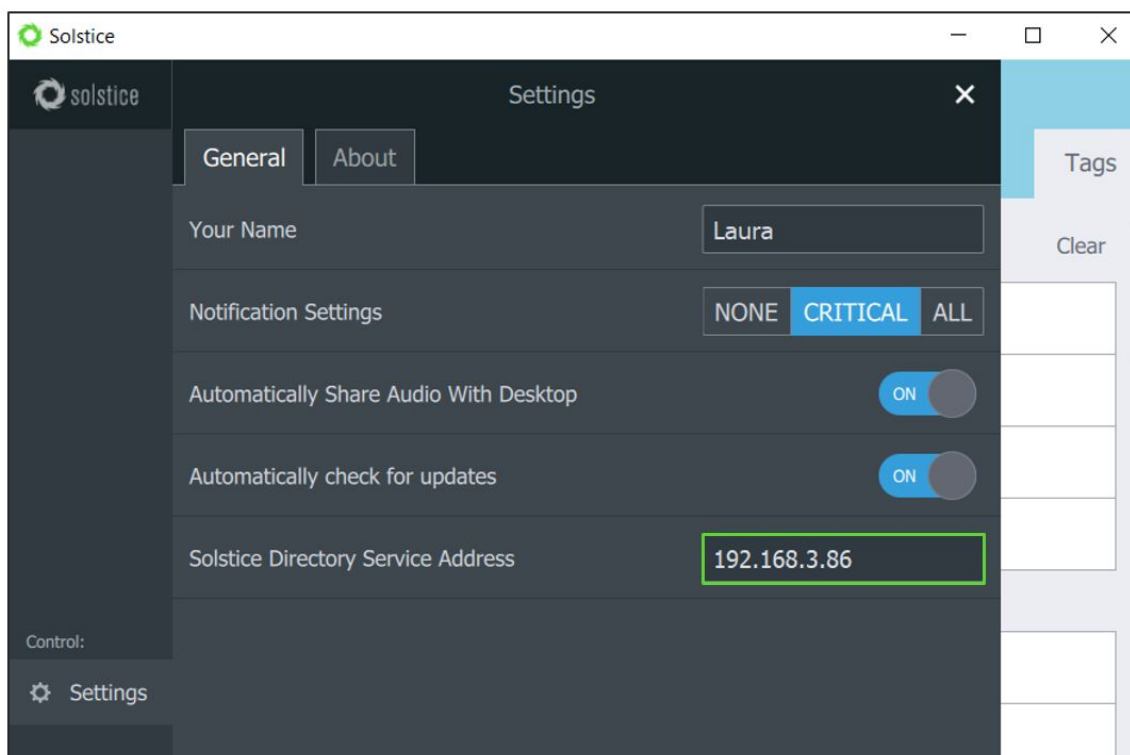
Solstice

solstice

Settings

General About

Tags

Your Name Laura

Clear

Notification Settings NONE CRITICAL ALL

Automatically Share Audio With Desktop ON

Automatically check for updates ON

Solstice Directory Service Address 192.168.3.86

Control:

Settings